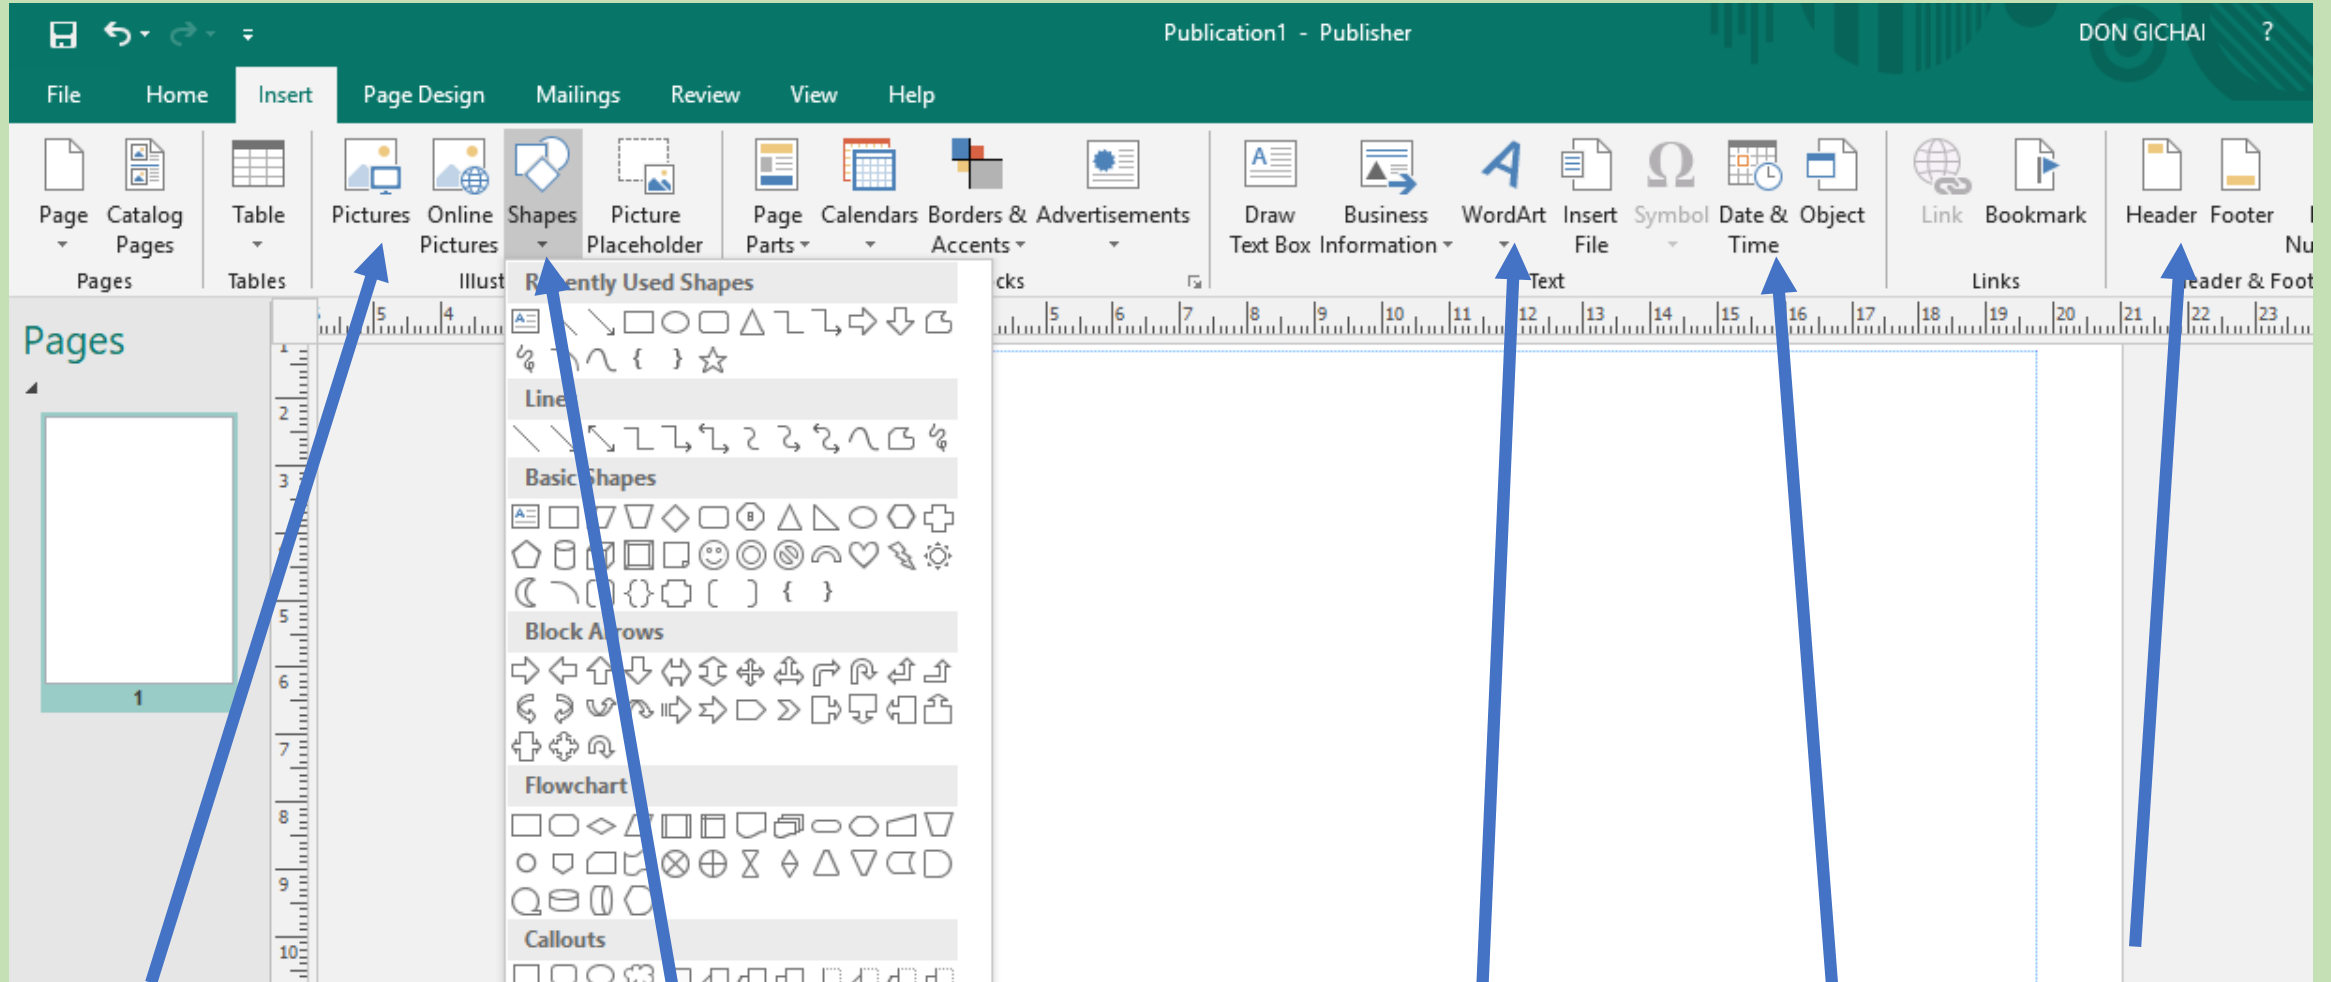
Publication1 - Publisher

DON GICHAI ?

File Home Insert Page Design Mailings Review View Help

Page Catalog Pages
Pages

Table
Tables

Pictures Online Pictures Shapes Picture Placeholder
Illust

Page Parts Calendars Borders & Accents Advertisements
cks

Draw Text Box Business Information WordArt Insert File Symbol Date & Time Object
Text

Link Bookmark
Links

Header Footer Nu
eader & Foot

Pages

1

R ently Used Shapes

Line

Basic Shapes

Block A rows

Flowchart

Callouts

5 4 5 6 7 8 9 10 11 12 13 14 15 16 17 18 19 20 21 22 23

1 2 3 5 6 7 8 9 10